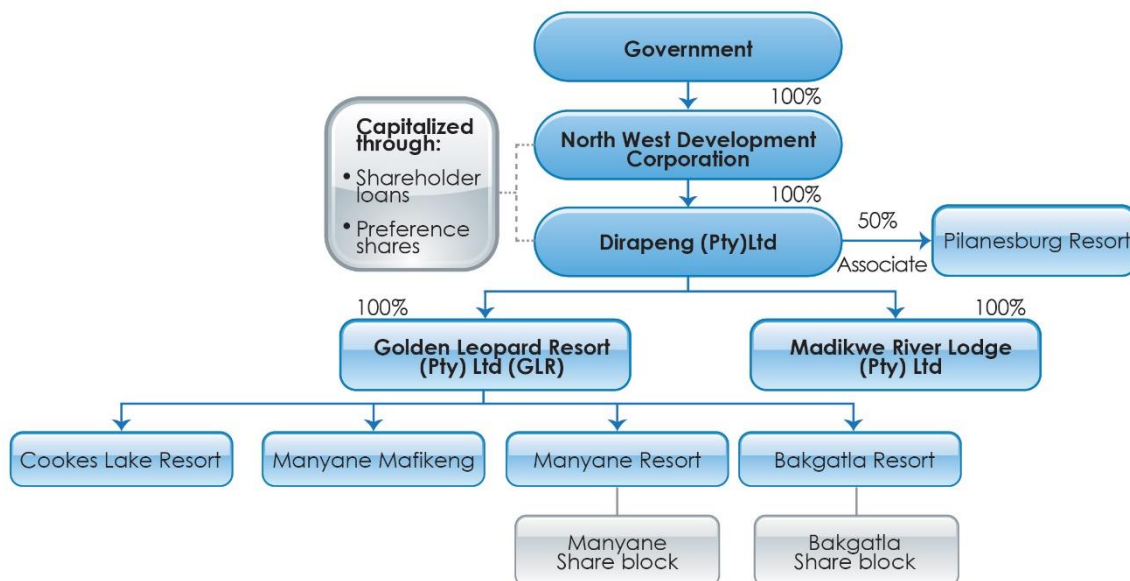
Government

100%

Capitalized through:
• Shareholder loans
• Preference shares

North West Development Corporation

100%

Dirapeng (Pty)Ltd

50%

Associate

Pilanesburg Resort

100%

Golden Leopard Resort (Pty) Ltd (GLR)

100%

Madikwe River Lodge (Pty) Ltd

Cookes Lake Resort

Manyane Mafikeng

Manyane Resort

Bakgatla Resort

Manyane Share block

Bakgatla Share block